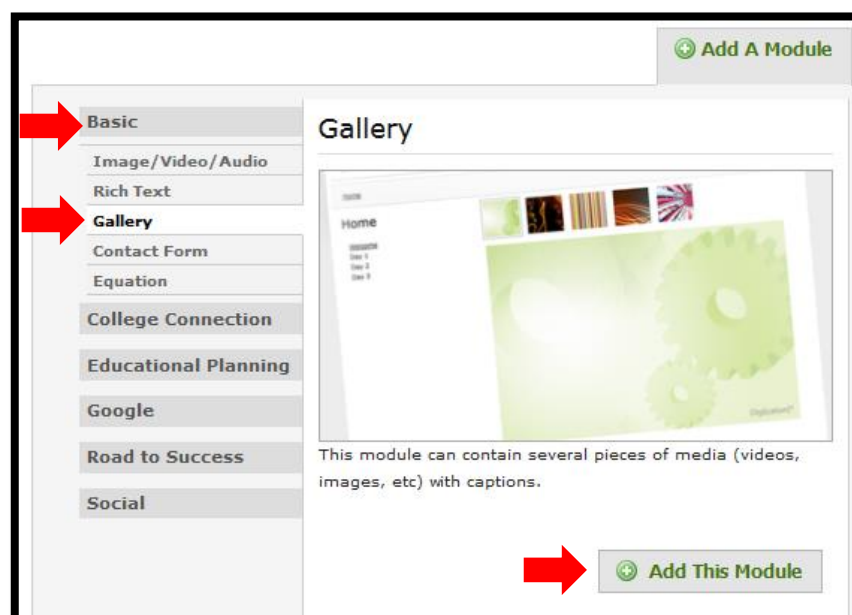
Add A Module

Basic
Image/Video/Audio
Rich Text
Gallery
Contact Form
Equation
College Connection
Educational Planning
Google
Road to Success
Social

Gallery

Home

This module can contain several pieces of media (videos, images, etc) with captions.

Add This Module